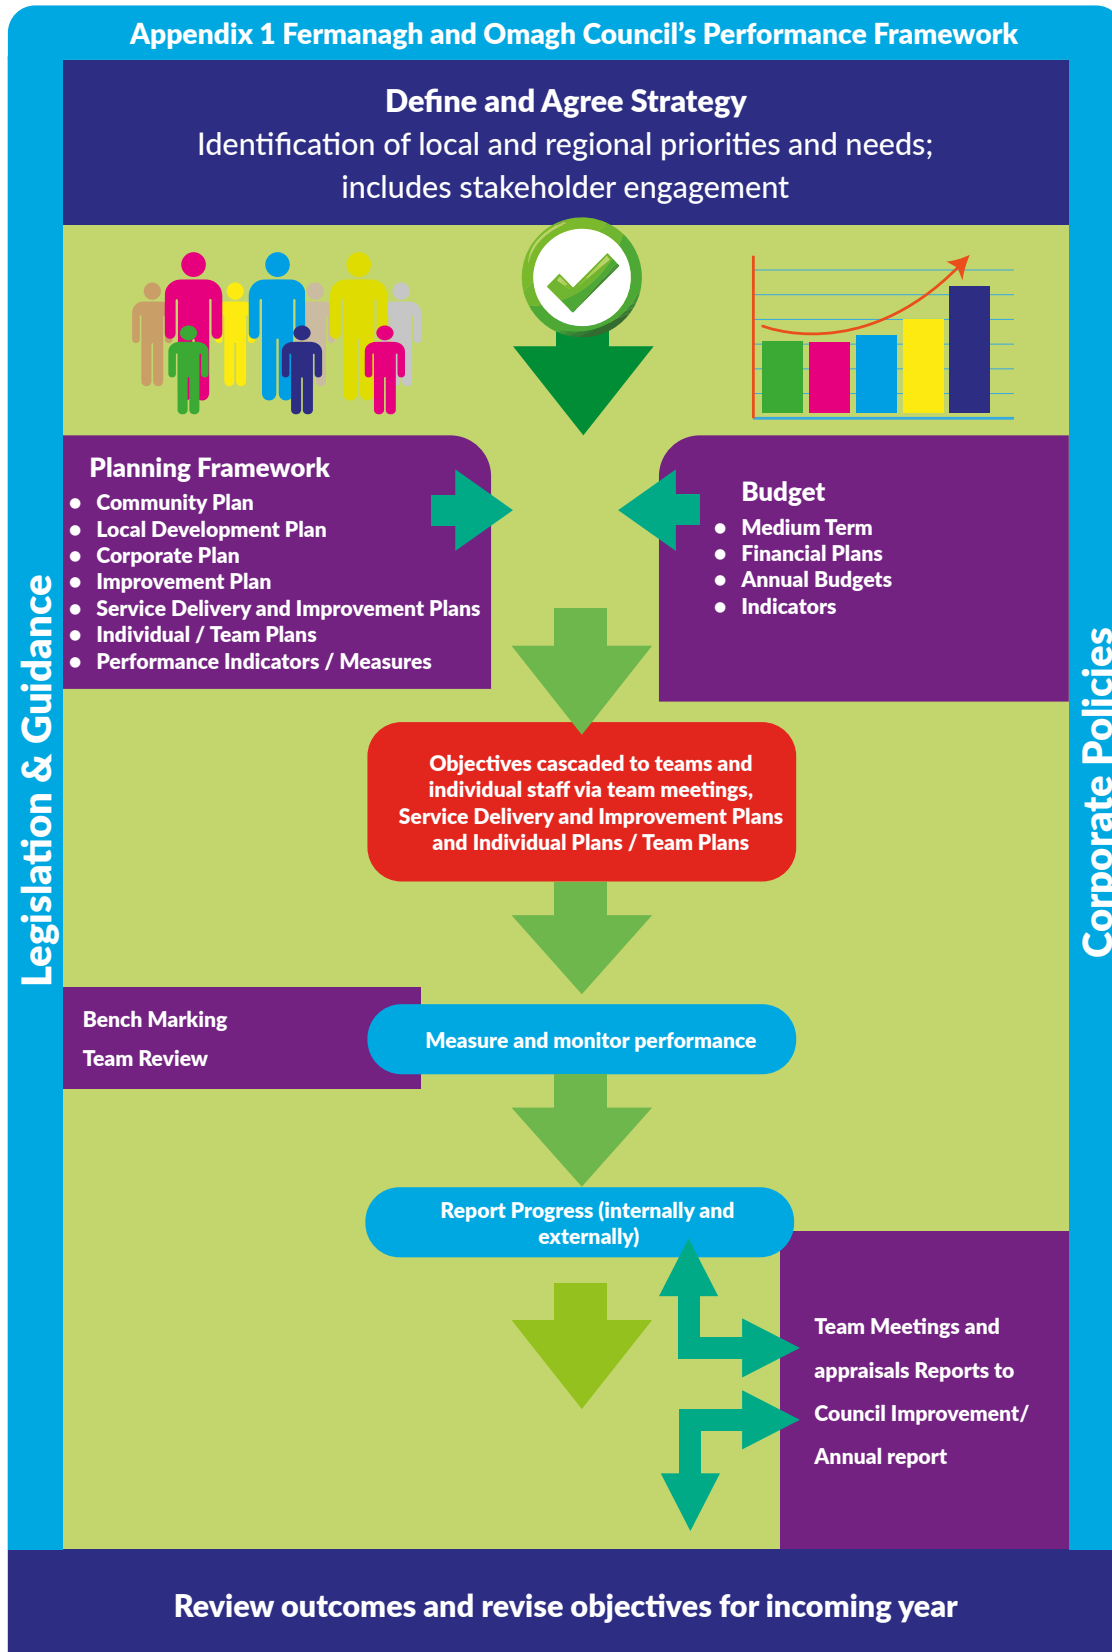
Appendix 1 Fermanagh and Omagh Council's Performance Framework

Define and Agree Strategy
Identification of local and regional priorities and needs; includes stakeholder engagement

Legislation & Guidance

Corporate Policies

Planning Framework
- Community Plan
- Local Development Plan
- Corporate Plan
- Improvement Plan
- Service Delivery and Improvement Plans
- Individual / Team Plans
- Performance Indicators / Measures

Budget
- Medium Term
- Financial Plans
- Annual Budgets
- Indicators

Objectives cascaded to teams and individual staff via team meetings, Service Delivery and Improvement Plans and Individual Plans / Team Plans

Bench Marking
Team Review

Measure and monitor performance

Report Progress (internally and externally)

Team Meetings and appraisals Reports to Council Improvement/ Annual report

Review outcomes and revise objectives for incoming year